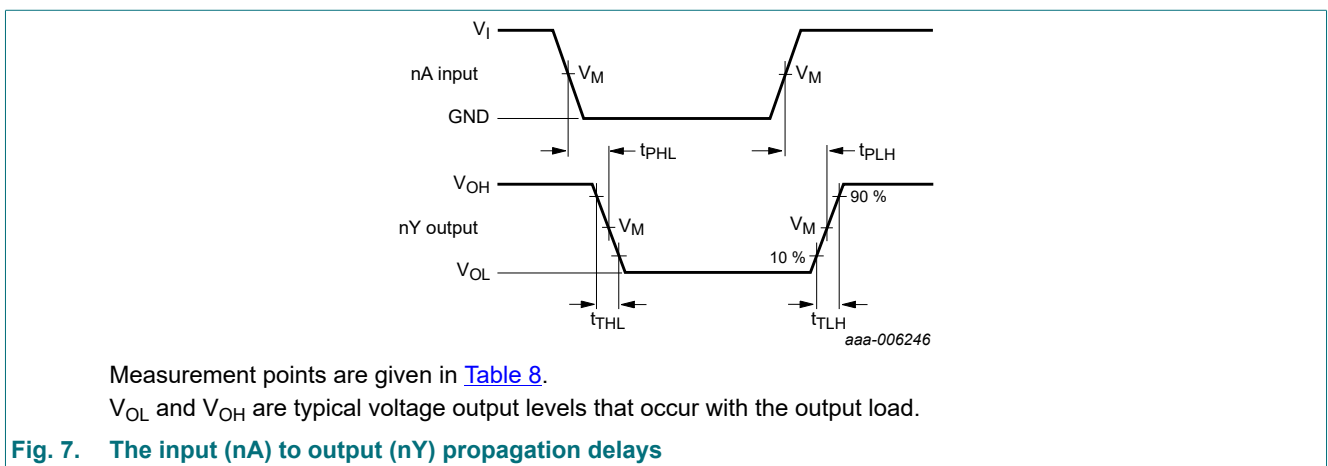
$V_I$

nA input

$V_M$

$V_M$

GND

$t_{PHL}$

$t_{PLH}$

$V_{OH}$

90 %

nY output

$V_M$

$V_M$

$V_{OL}$

10 %

$t_{THL}$

$t_{TLH}$

aaa-006246

Measurement points are given in Table 8.

$V_{OL}$ and $V_{OH}$ are typical voltage output levels that occur with the output load.

Fig. 7. The input (nA) to output (nY) propagation delays